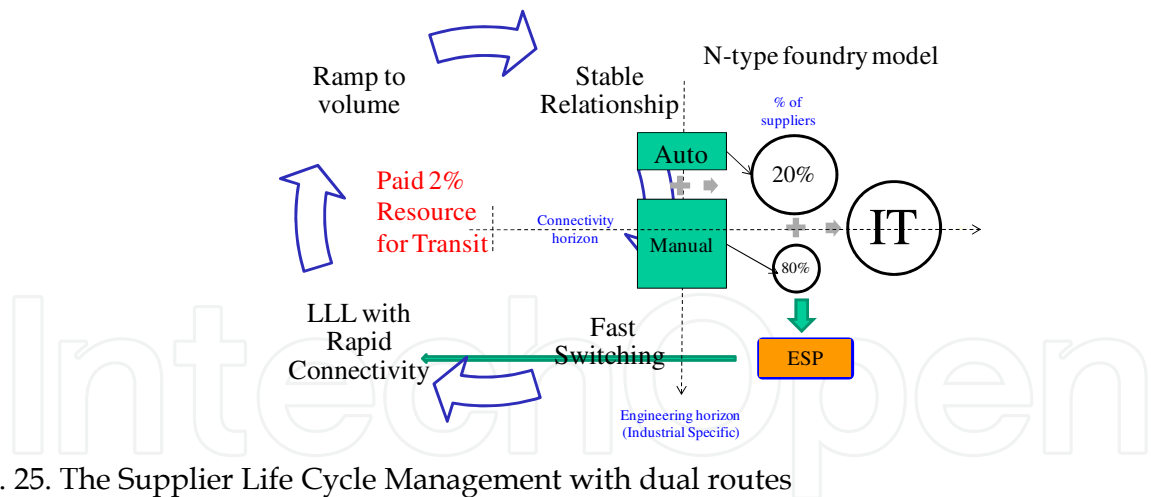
N-type foundry model

Ramp to volume

Stable Relationship

% of suppliers

Auto

20%

Paid 2% Resource for Transit

Connectivity horizon

Manual

IT

80%

LLL with Rapid Connectivity

Fast Switching

ESP

Engineering horizon (Industrial Specific)

. 25. The Supplier Life Cycle Management with dual routes